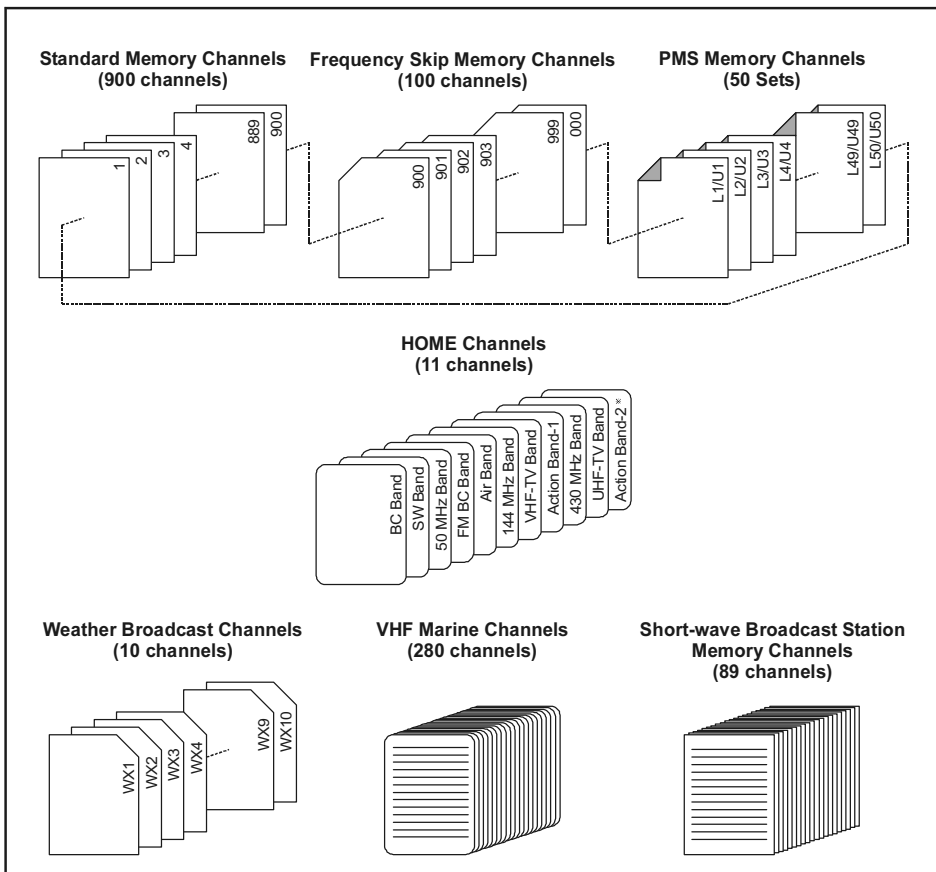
Standard Memory Channels
(900 channels)

1
2
3
4
889
900

Frequency Skip Memory Channels
(100 channels)

900
901
902
903
999
000

PMS Memory Channels
(50 Sets)

L1/U1
L2/U2
L3/U3
L4/U4
L49/U49
L50/U50

HOME Channels
(11 channels)

BC Band
SW Band
50 MHz Band
FM BC Band
Air Band
144 MHz Band
VHF-TV Band
Action Band-1
430 MHz Band
UHF-TV Band
Action Band-2 *

Weather Broadcast Channels
(10 channels)

WX1
WX2
WX3
WX4
WX9
WX10

VHF Marine Channels
(280 channels)

Short-wave Broadcast Station Memory Channels
(89 channels)